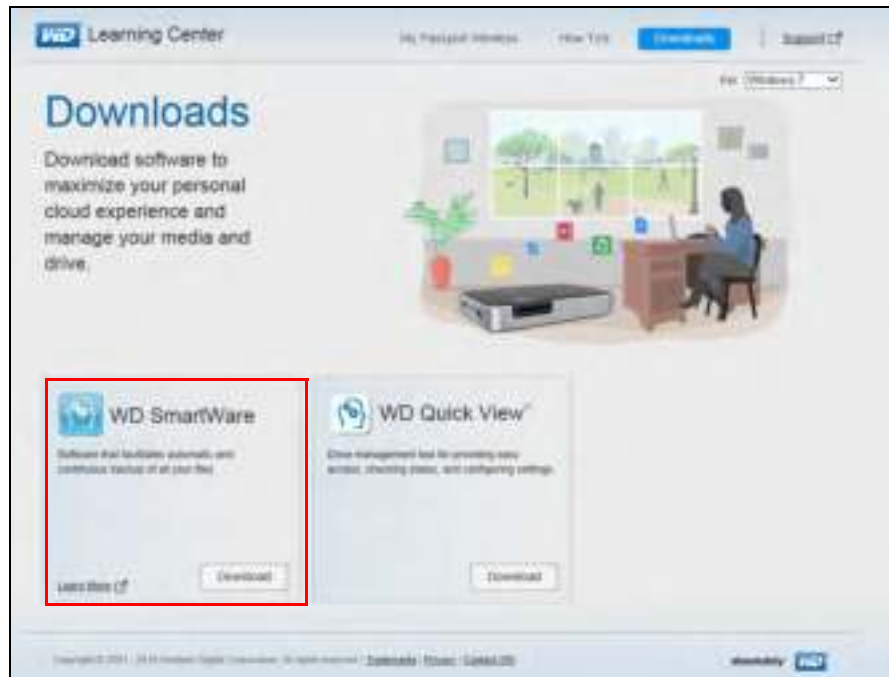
WD Learning Center

My Passport Wireless How To's Downloads Support

For Windows 7

Downloads

Download software to maximize your personal cloud experience and manage your media and drive.

WD SmartWare

Software that facilitates automatic and continuous backup of all your files.

Learn More

Download

WD Quick View

Drive management tool for providing easy access, checking status, and configuring settings.

Download

Copyright © 2001 - 2014 Western Digital Corporation. All rights reserved. | Trademarks | Privacy | Contact WD

absolutely WD